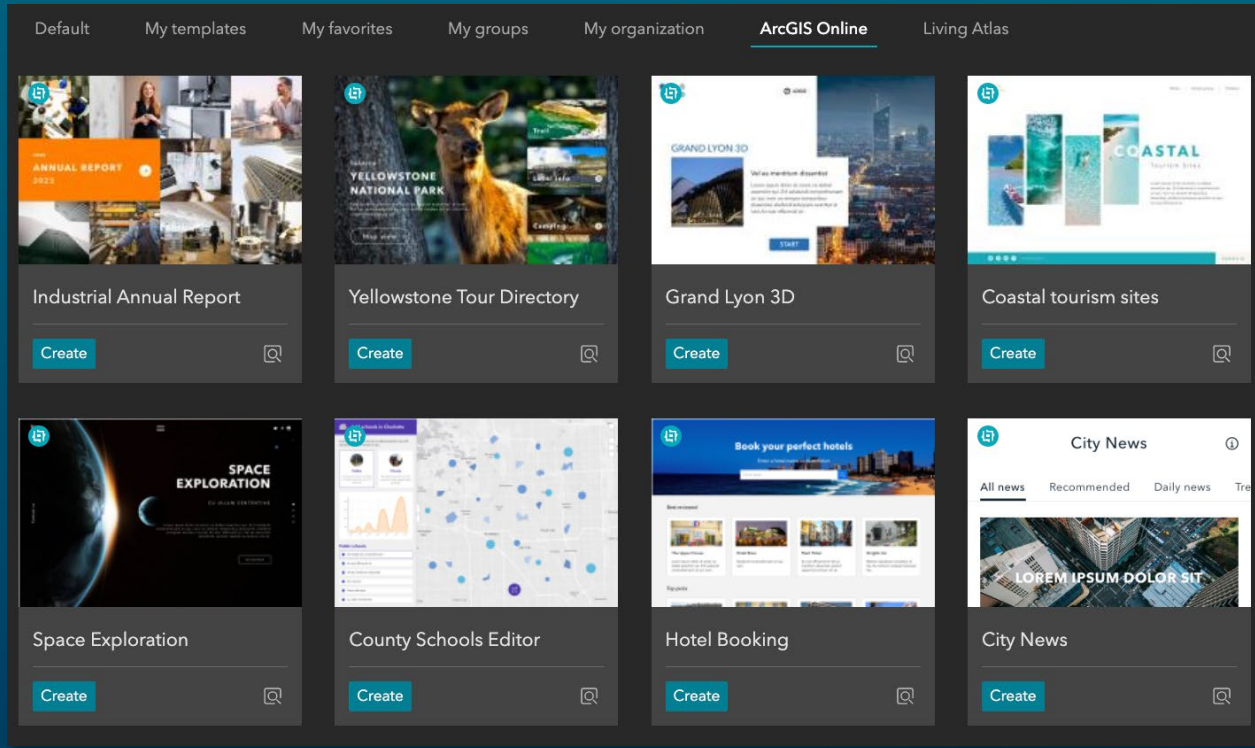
Default My templates My favorites My groups My organization ArcGIS Online Living Atlas

ANNUAL REPORT 2023

Industrial Annual Report

Create

YELLOWSTONE NATIONAL PARK

Trail

Local info

Camping

Map view

Yellowstone Tour Directory

Create

GRAND LYON 3D

START

Grand Lyon 3D

Create

COASTAL

Tourism Sites

Coastal tourism sites

Create

SPACE EXPLORATION

Space Exploration

Create

County Schools Editor

Create

Book your perfect hotels

Hotel Booking

Create

City News

All news Recommended Daily news Tre

LOREM IPSUM DOLOR SIT

City News

Create